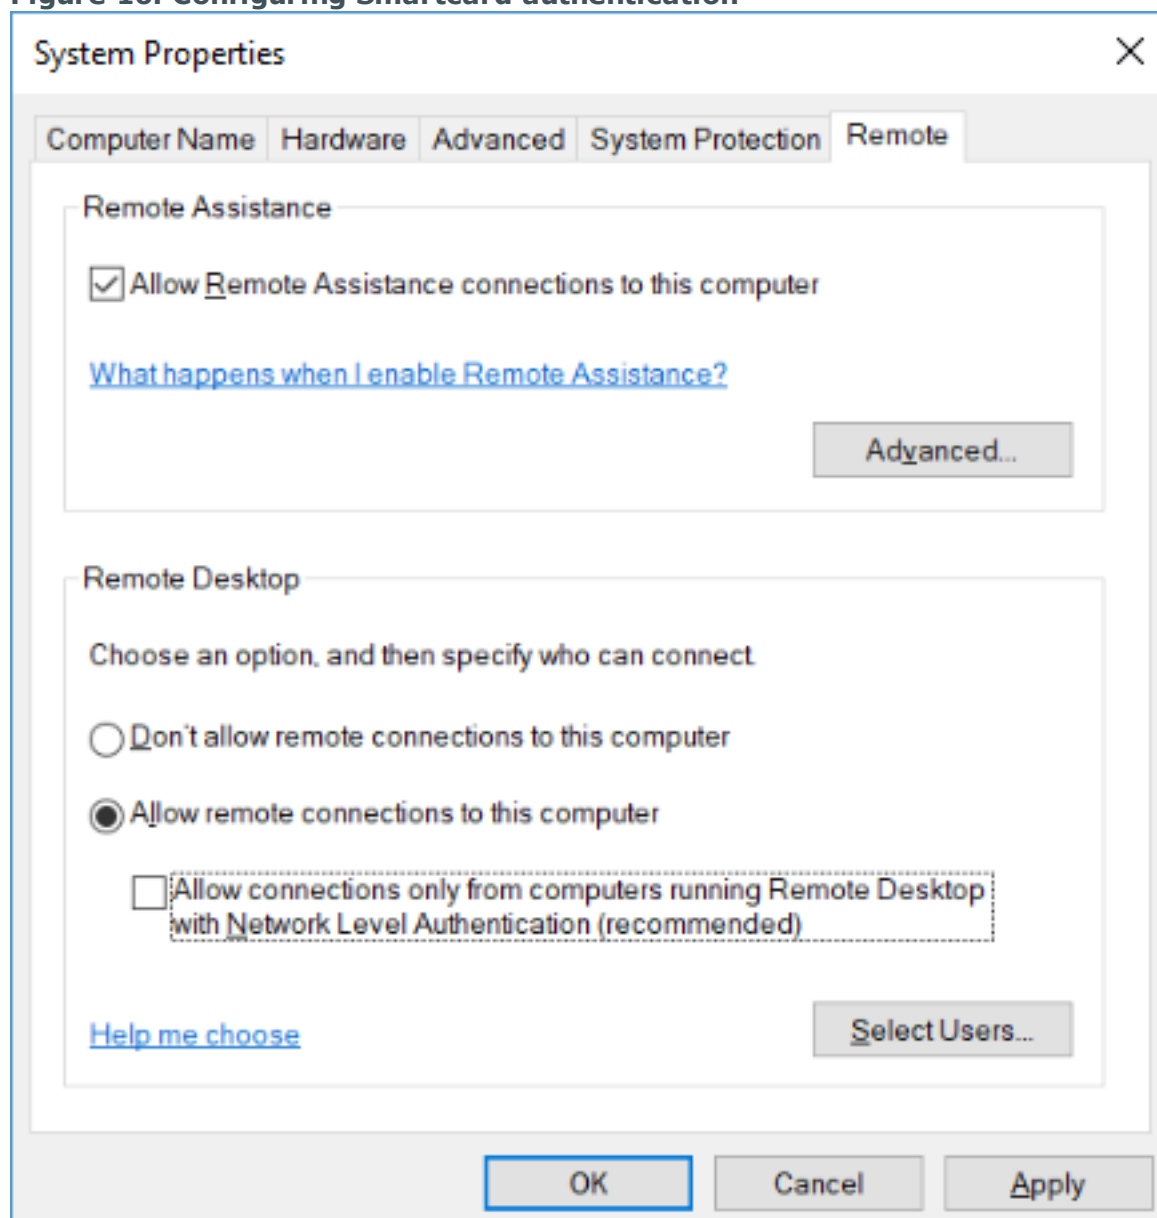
Figure 16: Configuring Smartcard authentication

System Properties

Computer Name | Hardware | Advanced | System Protection | Remote

Remote Assistance

Allow Remote Assistance connections to this computer

What happens when I enable Remote Assistance?

Advanced...

Remote Desktop

Choose an option, and then specify who can connect.

Don't allow remote connections to this computer

Allow remote connections to this computer

Allow connections only from computers running Remote Desktop with Network Level Authentication (recommended)

Help me choose

Select Users...

OK | Cancel | Apply